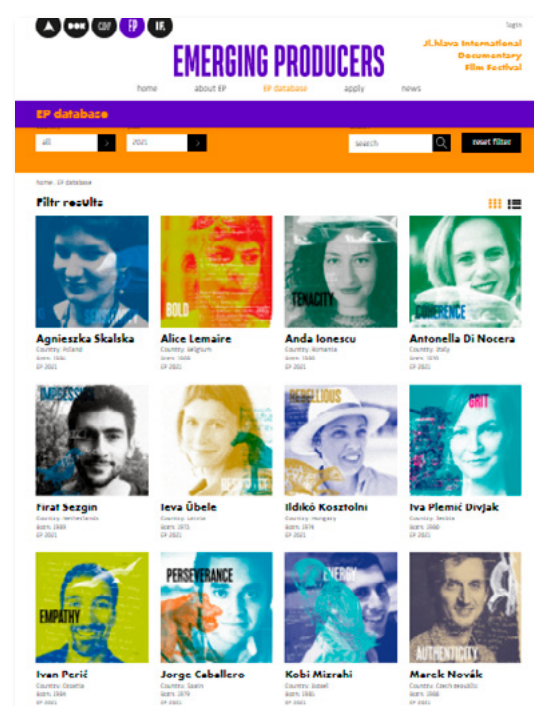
●●● CDF EP IF

login

EMERGING PRODUCERS

Ji.hlava International Documentary Film Festival

home about EP EP database apply news

EP database

all 2021 search reset filter

home EP database

Filtr results

BOLD

TENACITY

COHERENCE

Agnieszka Skalska
Country: Poland
Born: 1986
EP 2021

Alice Lemaire
Country: Belgium
Born: 1988
EP 2021

Anda Ionescu
Country: Romania
Born: 1980
EP 2021

Antonella Di Nocera
Country: Italy
Born: 1970
EP 2021

REBELLIOUS

GRIT

Firat Sezgin
Country: Netherlands
Born: 1986
EP 2021

Ieva Ūbele
Country: Latvia
Born: 1975
EP 2021

Ildikó Kosztolni
Country: Hungary
Born: 1976
EP 2021

Iva Plemić Divjak
Country: Serbia
Born: 1980
EP 2021

EMPATHY

PERSEVERANCE

ENERGY

AUTHENTICITY

Ivan Perić
Country: Croatia
Born: 1986
EP 2021

Jorge Caballero
Country: Spain
Born: 1979
EP 2021

Kobi Mizrahi
Country: Israel
Born: 1981
EP 2021

Marek Novák
Country: Czech Republic
Born: 1988
EP 2021